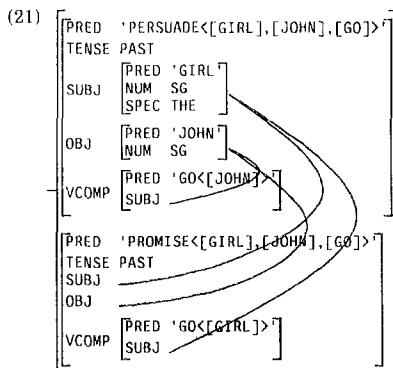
(21)

| | |
|---|---|
| PRED | 'PERSUADE<[GIRL],[JOHN],[GO]>' |
| TENSE | PAST |
| SUBJ | PRED 'GIRL'<br>NUM SG<br>SPEC THE |
| OBJ | PRED 'JOHN'<br>NUM SG |
| VCOMP | PRED 'GO<[JOHN]>'<br>SUBJ |

| | |
|---|---|
| PRED | 'PROMISE<[GIRL],[JOHN],[GO]>' |
| TENSE | PAST |
| SUBJ | |
| OBJ | |
| VCOMP | PRED 'GO<[GIRL]>'<br>SUBJ |